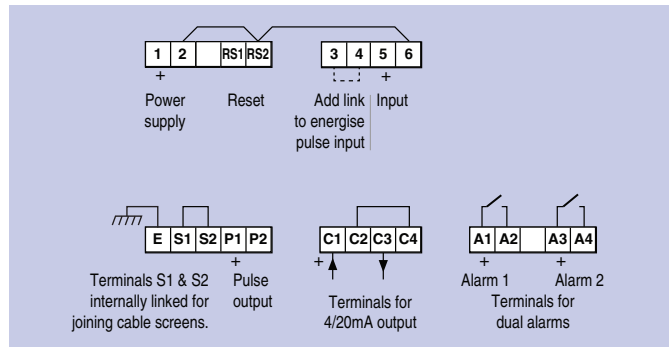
1 2 RS1 RS2 3 4 5 6

+ +

Power supply

Reset

Add link to energise pulse input

Input

E S1 S2 P1 P2

+

Terminals S1 & S2 internally linked for joining cable screens.

Pulse output

C1 C2 C3 C4

+

Terminals for 4/20mA output

A1 A2 A3 A4

+ +

Alarm 1

Alarm 2

Terminals for dual alarms